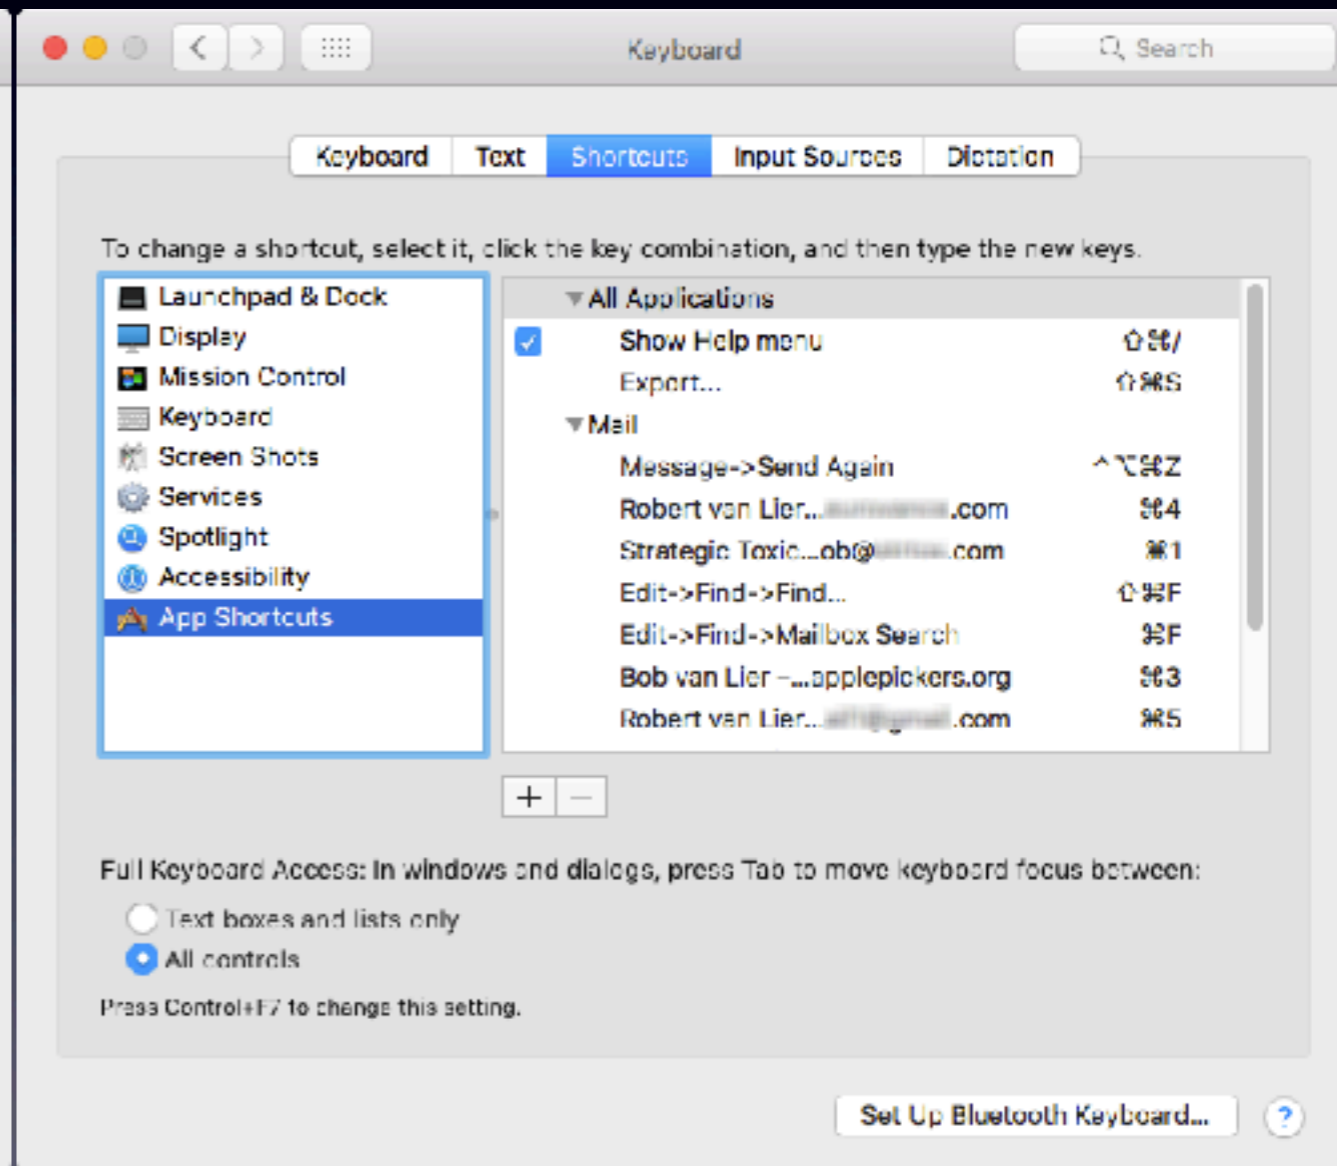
Keyboard

Search

Keyboard | Text | Shortcuts | Input Sources | Dictation

To change a shortcut, select it, click the key combination, and then type the new keys.

Launchpad & Dock
Display
Mission Control
Keyboard
Screen Shots
Services
Spotlight
Accessibility
App Shortcuts

All Applications
Show Help menu ⇧⌘/
Export... ⇧⌘S
Mail
Message->Send Again ^⌥⌘Z
Robert van Lier...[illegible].com ⌘4
Strategic Toxic...ob@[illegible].com ⌘1
Edit->Find->Find... ⇧⌘F
Edit->Find->Mailbox Search ⌘F
Bob van Lier –...applepickers.org ⌘3
Robert van Lier...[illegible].com ⌘5

+ −

Full Keyboard Access: In windows and dialogs, press Tab to move keyboard focus between:

Text boxes and lists only
All controls

Press Control+F7 to change this setting.

Set Up Bluetooth Keyboard...

?